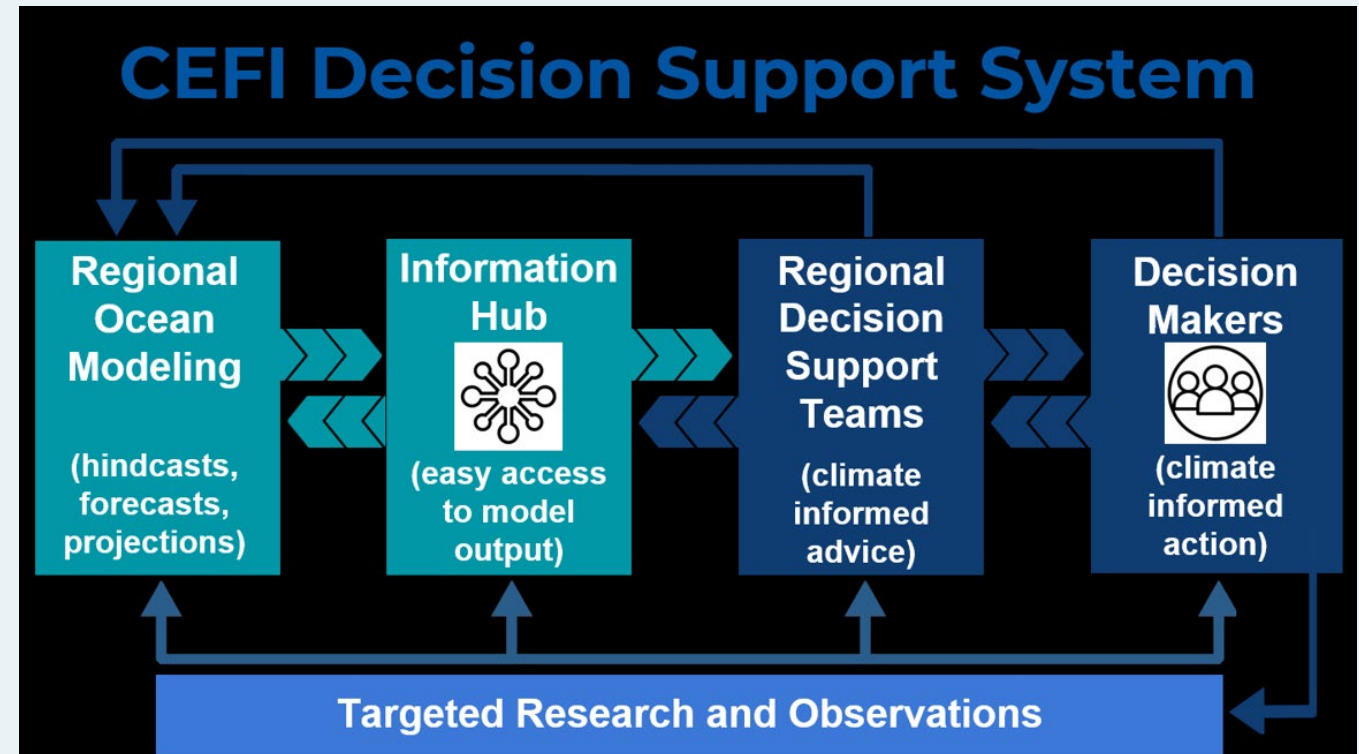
CEFI Decision Support System

Regional Ocean Modeling

(hindcasts, forecasts, projections)

Information Hub

(easy access to model output)

Regional Decision Support Teams

(climate informed advice)

Decision Makers

(climate informed action)

Targeted Research and Observations